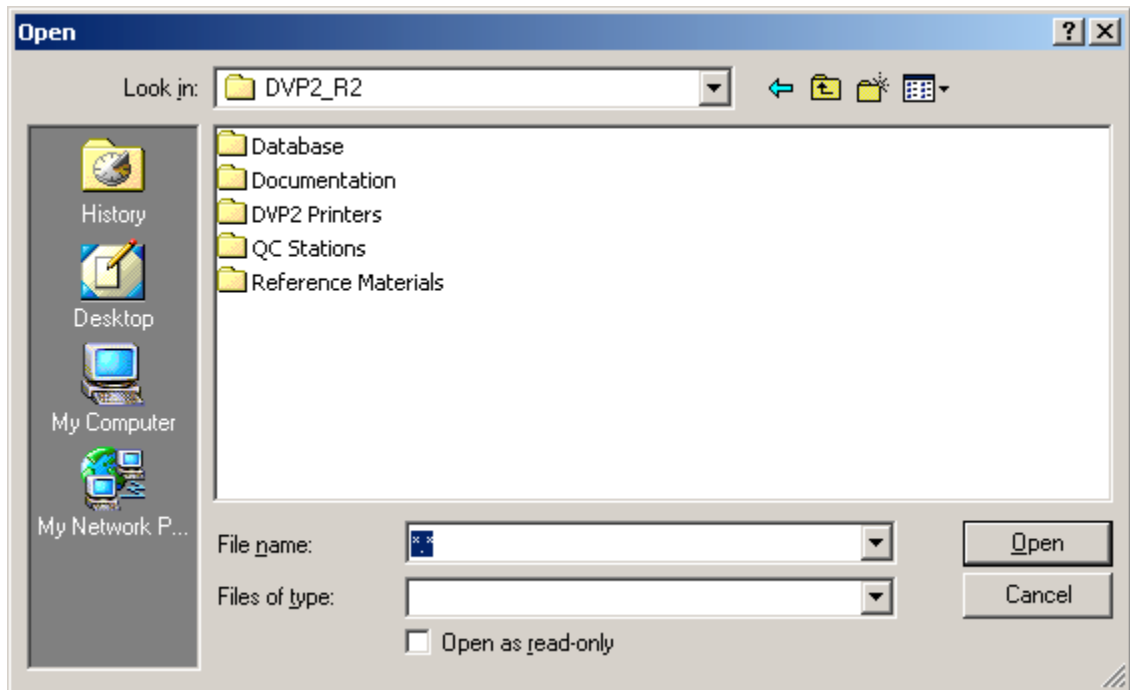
Open

?

Look in: DVP2_R2

History

Desktop

My Computer

My Network P...

Database

Documentation

DVP2 Printers

QC Stations

Reference Materials

File name: *.*

Files of type:

Open as read-only

Open

Cancel